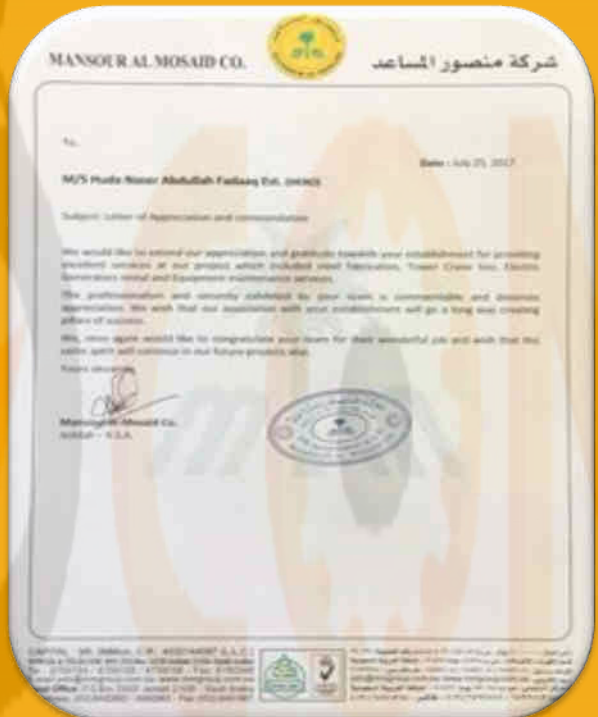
MANSOUR AL MOSAID CO.

شركة منصور المساعد

To,

Date : July 25, 2017

M/S Huda Naser Abdullah Fadaaq Est. (HENO)

Subject: Letter of Appreciation and commendation

We would like to extend our appreciation and gratitude towards your establishment for providing excellent services at our project which included steel fabrication, Tower Crane hire, Electric Generators rental and Equipment maintenance services.

The professionalism and sincerity exhibited by your team is commendable and deserves appreciation. We wish that our association with your establishment will go a long way creating pillars of success.

We, once again would like to congratulate your team for their wonderful job and wish that the same spirit will continue in our future projects also.

Yours sincerely,

Mansour Al-Mosaid Co.
Jeddah – K.S.A.

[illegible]